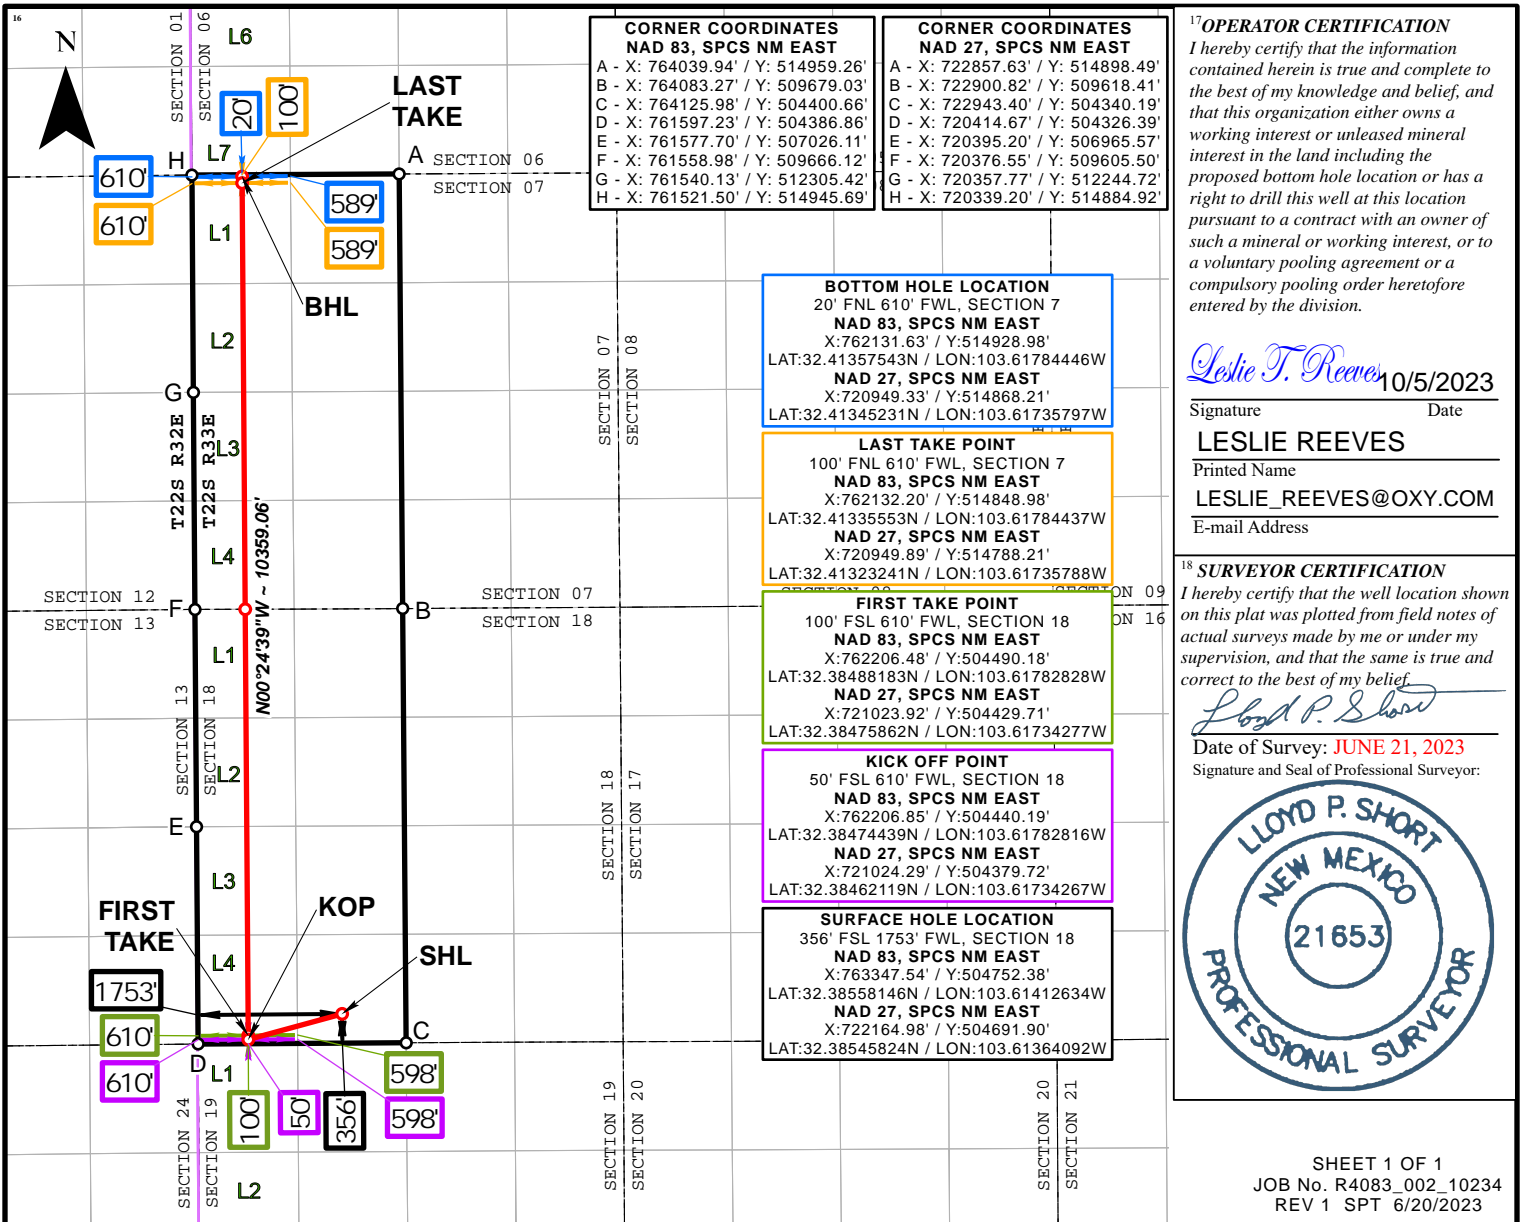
16

N

SECTION 01
SECTION 06
L6

20'
100'

LAST TAKE

H
L7
A SECTION 06
SECTION 07

610'
610'
589'
589'

L1

BHL

L2

G

T22S R32E
T22S R33E
L3

N00°24'39"W ~ 10359.06'

L4

SECTION 12
SECTION 13
F
B
SECTION 07
SECTION 18

L1

SECTION 13
SECTION 18
L2

E

L3

FIRST TAKE
KOP
SHL

L4

1753'
610'
610'
D
C
L1
598'
598'
100'
50'
356'

SECTION 24
SECTION 19
L2

SECTION 07
SECTION 08

SECTION 18
SECTION 17

SECTION 19
SECTION 20

SECTION 20
SECTION 21

CORNER COORDINATES
NAD 83, SPCS NM EAST
A - X: 764039.94' / Y: 514959.26'
B - X: 764083.27' / Y: 509679.03'
C - X: 764125.98' / Y: 504400.66'
D - X: 761597.23' / Y: 504386.86'
E - X: 761577.70' / Y: 507026.11'
F - X: 761558.98' / Y: 509666.12'
G - X: 761540.13' / Y: 512305.42'
H - X: 761521.50' / Y: 514945.69'

CORNER COORDINATES
NAD 27, SPCS NM EAST
A - X: 722857.63' / Y: 514898.49'
B - X: 722900.82' / Y: 509618.41'
C - X: 722943.40' / Y: 504340.19'
D - X: 720414.67' / Y: 504326.39'
E - X: 720395.20' / Y: 506965.57'
F - X: 720376.55' / Y: 509605.50'
G - X: 720357.77' / Y: 512244.72'
H - X: 720339.20' / Y: 514884.92'

BOTTOM HOLE LOCATION
20' FNL 610' FWL, SECTION 7
NAD 83, SPCS NM EAST
X:762131.63' / Y:514928.98'
LAT:32.41357543N / LON:103.61784446W
NAD 27, SPCS NM EAST
X:720949.33' / Y:514868.21'
LAT:32.41345231N / LON:103.61735797W

LAST TAKE POINT
100' FNL 610' FWL, SECTION 7
NAD 83, SPCS NM EAST
X:762132.20' / Y:514848.98'
LAT:32.41335553N / LON:103.61784437W
NAD 27, SPCS NM EAST
X:720949.89' / Y:514788.21'
LAT:32.41323241N / LON:103.61735788W

SECTION 09
SECTION 16

FIRST TAKE POINT
100' FSL 610' FWL, SECTION 18
NAD 83, SPCS NM EAST
X:762206.48' / Y:504490.18'
LAT:32.38488183N / LON:103.61782828W
NAD 27, SPCS NM EAST
X:721023.92' / Y:504429.71'
LAT:32.38475862N / LON:103.61734277W

KICK OFF POINT
50' FSL 610' FWL, SECTION 18
NAD 83, SPCS NM EAST
X:762206.85' / Y:504440.19'
LAT:32.38474439N / LON:103.61782816W
NAD 27, SPCS NM EAST
X:721024.29' / Y:504379.72'
LAT:32.38462119N / LON:103.61734267W

SURFACE HOLE LOCATION
356' FSL 1753' FWL, SECTION 18
NAD 83, SPCS NM EAST
X:763347.54' / Y:504752.38'
LAT:32.38558146N / LON:103.61412634W
NAD 27, SPCS NM EAST
X:722164.98' / Y:504691.90'
LAT:32.38545824N / LON:103.61364092W

17 OPERATOR CERTIFICATION
I hereby certify that the information contained herein is true and complete to the best of my knowledge and belief, and that this organization either owns a working interest or unleased mineral interest in the land including the proposed bottom hole location or has a right to drill this well at this location pursuant to a contract with an owner of such a mineral or working interest, or to a voluntary pooling agreement or a compulsory pooling order heretofore entered by the division.

Leslie T. Reeves 10/5/2023
Signature Date
LESLIE REEVES
Printed Name
LESLIE_REEVES@OXY.COM
E-mail Address

18 SURVEYOR CERTIFICATION
I hereby certify that the well location shown on this plat was plotted from field notes of actual surveys made by me or under my supervision, and that the same is true and correct to the best of my belief.
Lloyd P. Short
Date of Survey: JUNE 21, 2023
Signature and Seal of Professional Surveyor:

LLOYD P. SHORT
NEW MEXICO
21653
PROFESSIONAL SURVEYOR

SHEET 1 OF 1
JOB No. R4083_002_10234
REV 1 SPT 6/20/2023